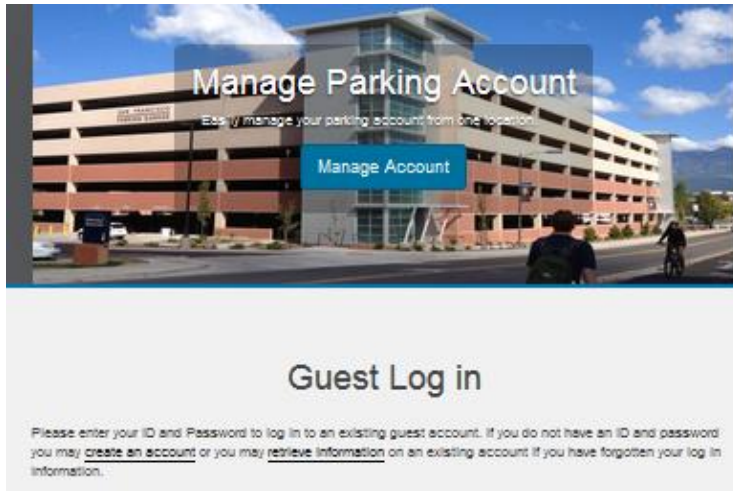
SAN FRANCISCO PARKING GARAGE

Manage Parking Account

Easily manage your parking account from one location

Manage Account

Guest Log in

Please enter your ID and Password to log in to an existing guest account. If you do not have an ID and password you may create an account or you may retrieve information on an existing account if you have forgotten your log in information.